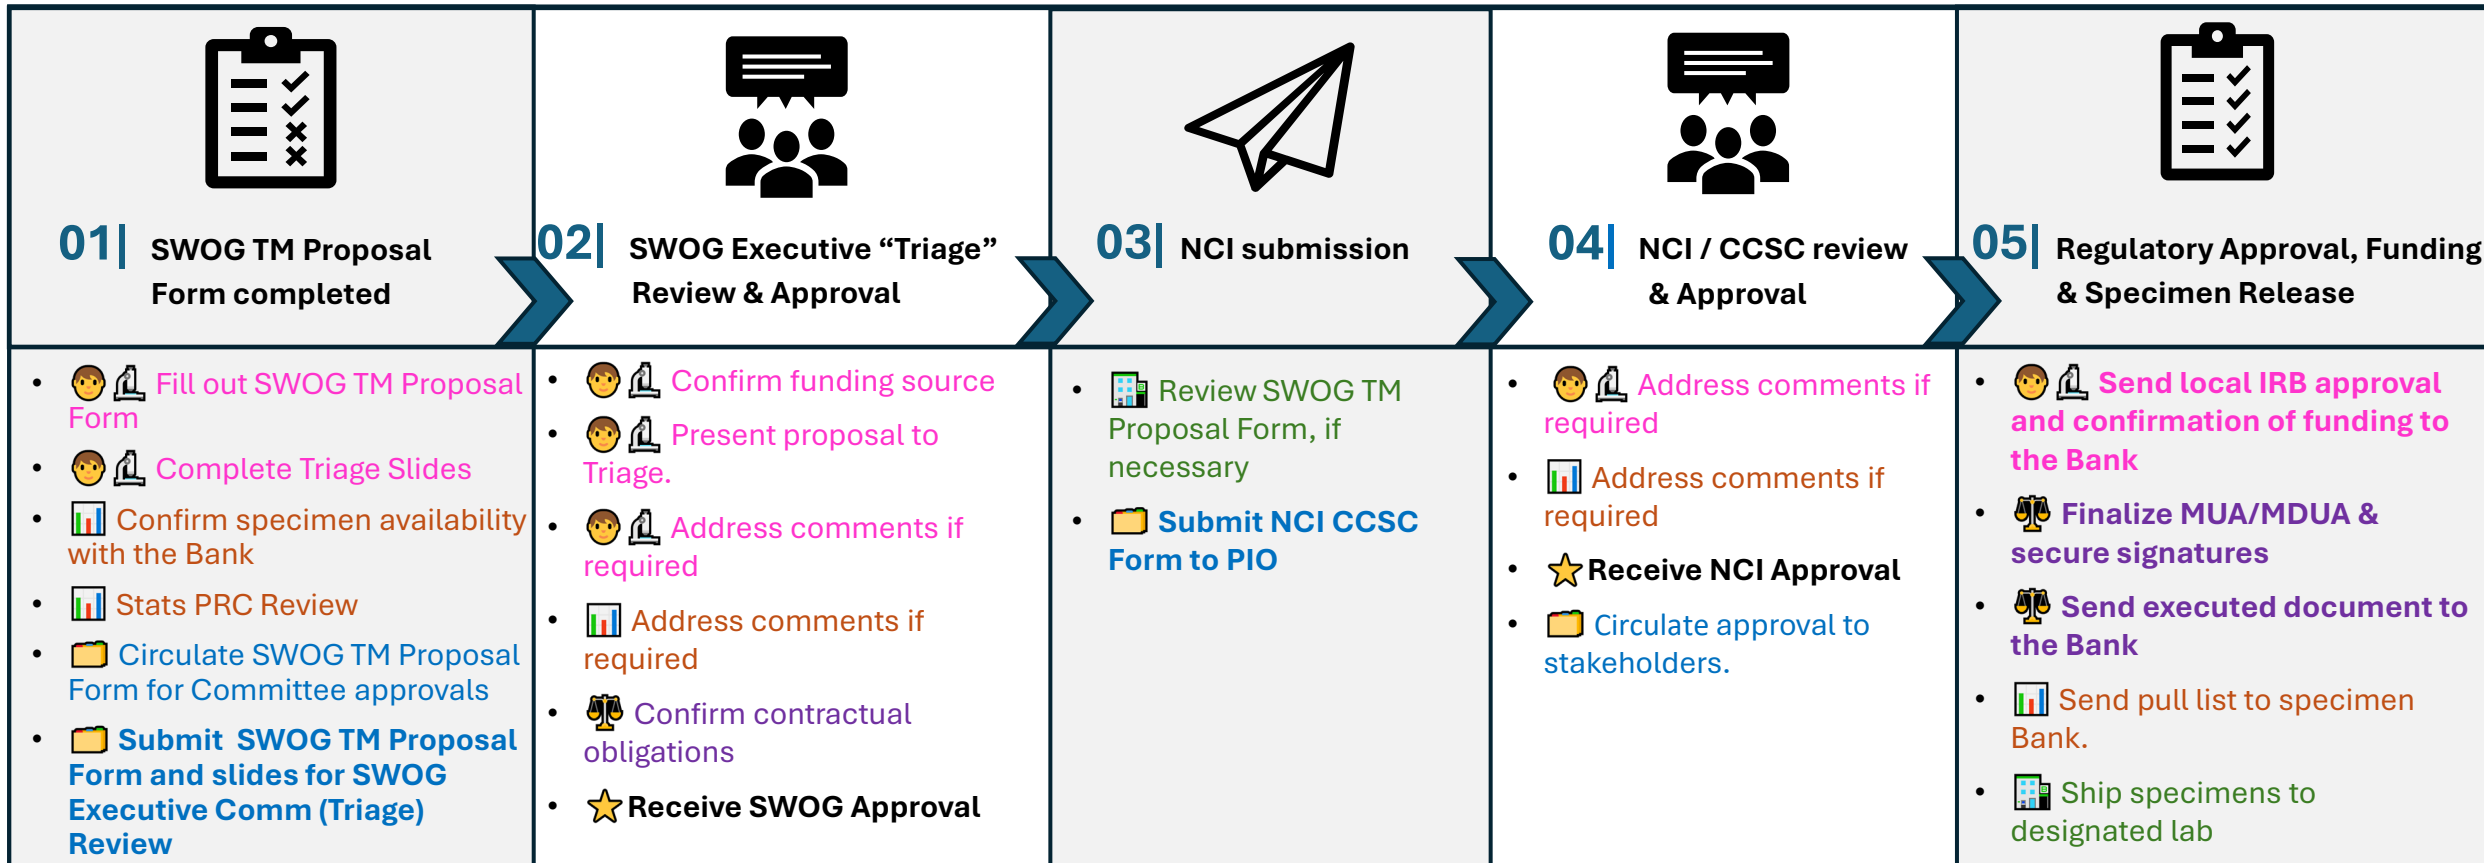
01| SWOG TM Proposal Form completed

02| SWOG Executive “Triage” Review & Approval

03| NCI submission

04| NCI / CCSC review & Approval

05| Regulatory Approval, Funding & Specimen Release

- Fill out SWOG TM Proposal Form
- Complete Triage Slides
- Confirm specimen availability with the Bank
- Stats PRC Review
- Circulate SWOG TM Proposal Form for Committee approvals
- Submit SWOG TM Proposal Form and slides for SWOG Executive Comm (Triage) Review

- Confirm funding source
- Present proposal to Triage.
- Address comments if required
- Address comments if required
- Confirm contractual obligations
- Receive SWOG Approval

- Review SWOG TM Proposal Form, if necessary
- Submit NCI CCSC Form to PIO

- Address comments if required
- Address comments if required
- Receive NCI Approval
- Circulate approval to stakeholders.

- Send local IRB approval and confirmation of funding to the Bank
- Finalize MUA/MDUA & secure signatures
- Send executed document to the Bank
- Send pull list to specimen Bank.
- Ship specimens to designated lab